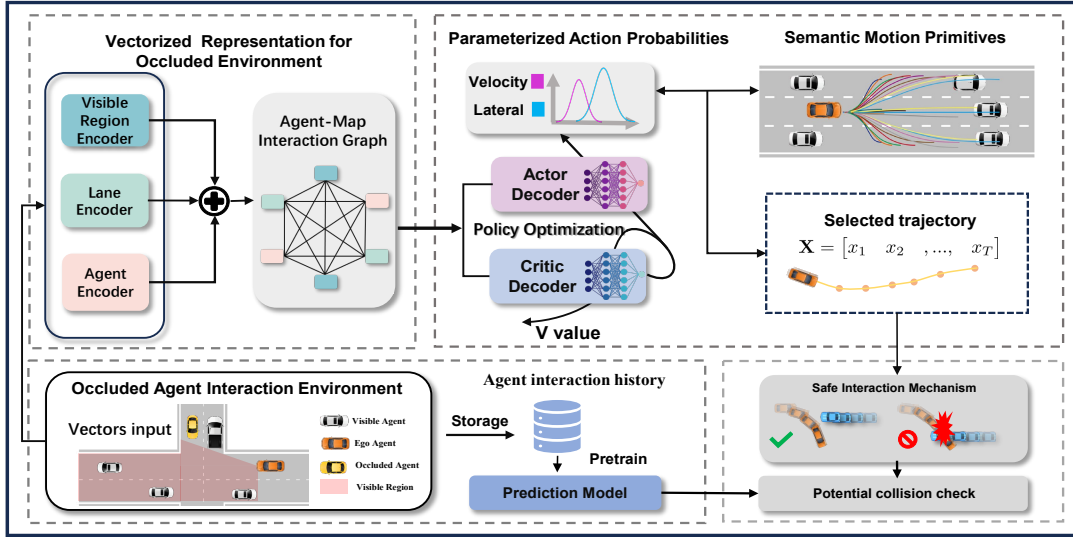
Vectorized Representation for Occluded Environment

Visible Region Encoder

Lane Encoder

Agent Encoder

Agent-Map Interaction Graph

Parameterized Action Probabilities

Velocity

Lateral

Actor Decoder

Policy Optimization

Critic Decoder

V value

Semantic Motion Primitives

Selected trajectory

$\mathbf{X} = [x_1 \quad x_2 \quad ,..., \quad x_T]$

Occluded Agent Interaction Environment

Vectors input

Visible Agent

Ego Agent

Occluded Agent

Visible Region

Agent interaction history

Storage

Pretrain

Prediction Model

Safe Interaction Mechanism

Potential collision check